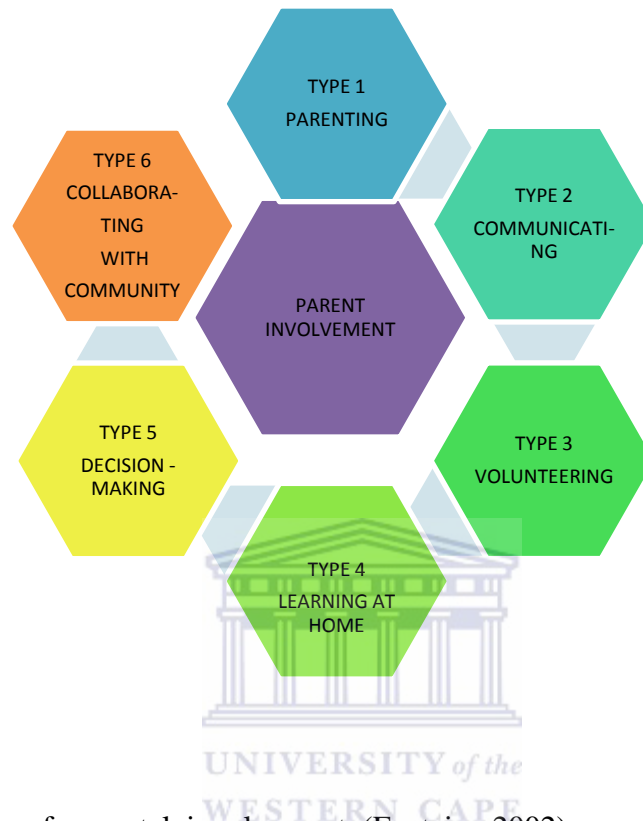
TYPE 1
PARENTING

TYPE 6
COLLABORATING
WITH
COMMUNITY

TYPE 2
COMMUNICATING

PARENT
INVOLVEMENT

TYPE 5
DECISION - MAKING

TYPE 3
VOLUNTEERING

TYPE 4
LEARNING AT HOME

UNIVERSITY of the
WESTERN CAPE

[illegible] f parental involvement (Epstein, 2002)